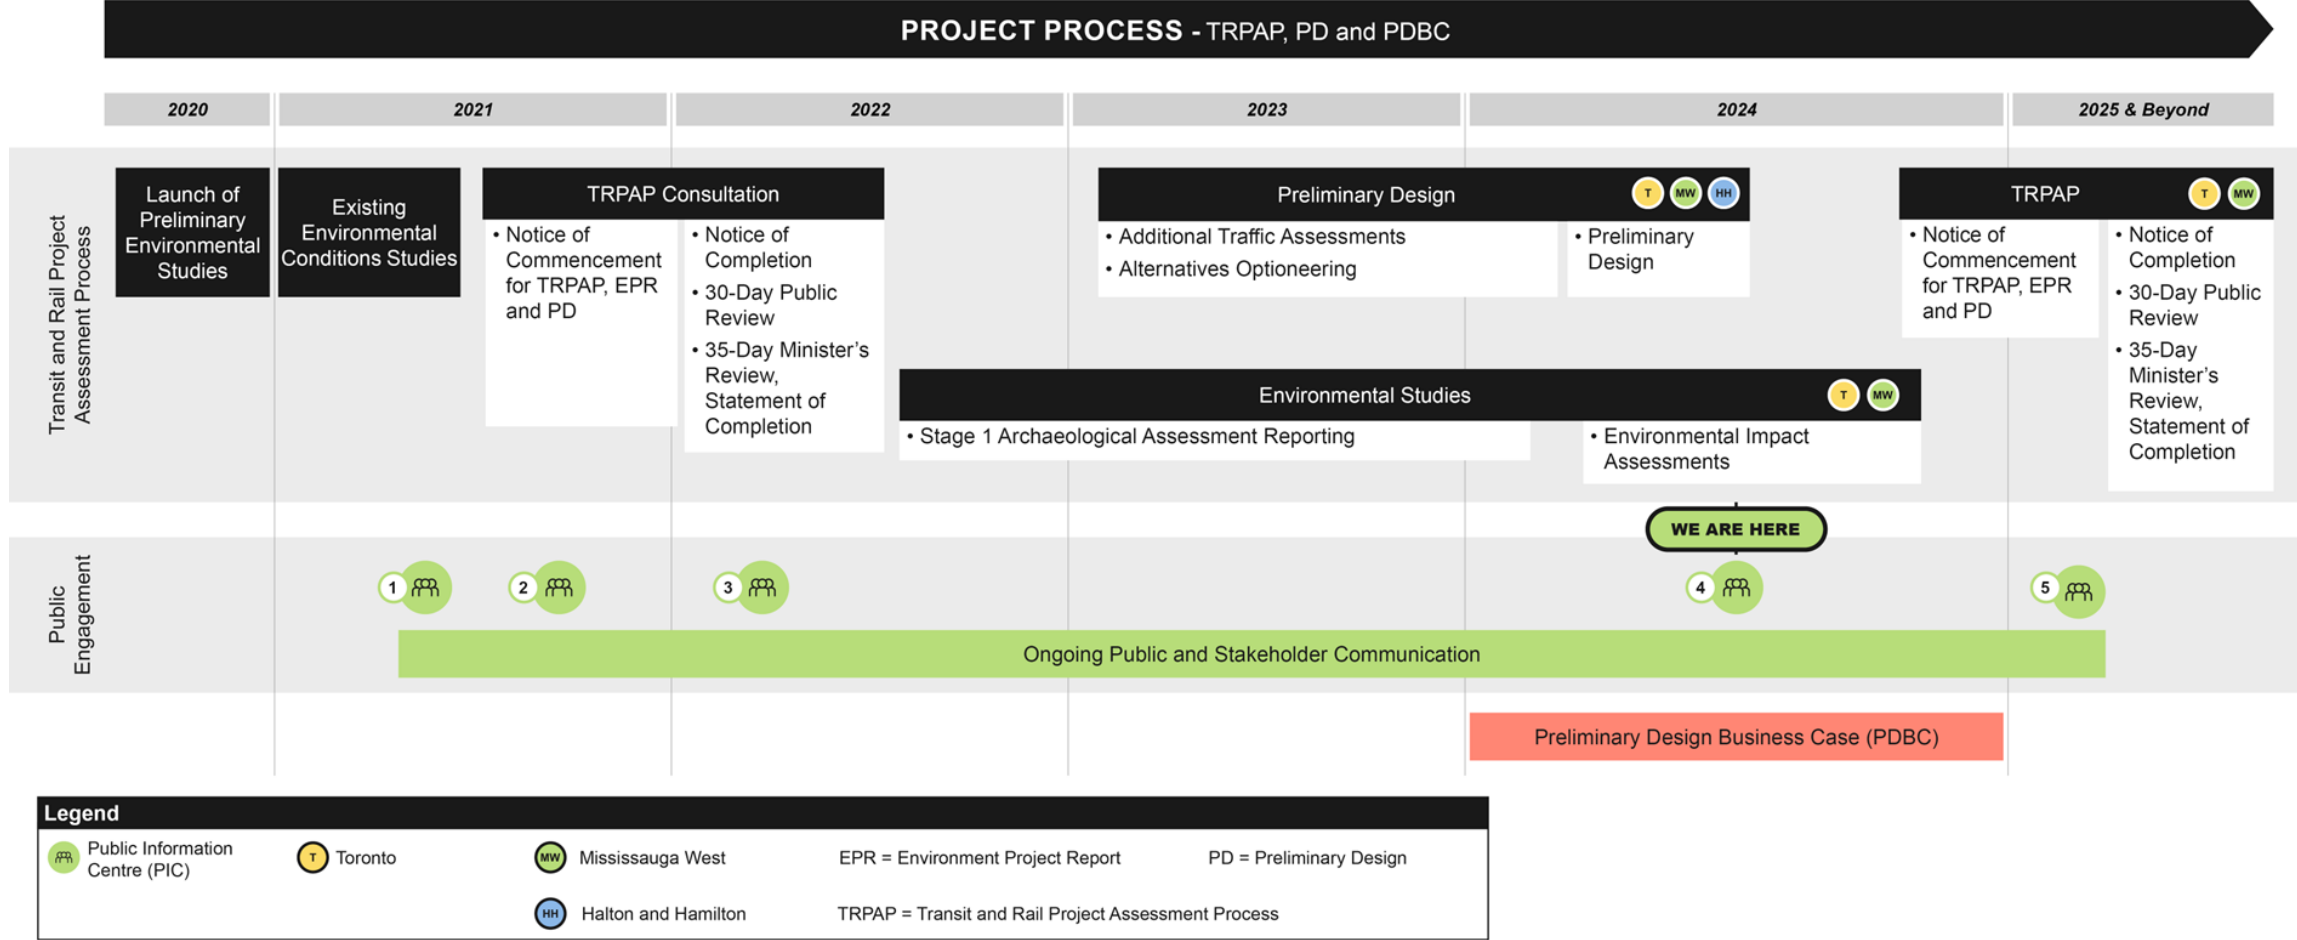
PROJECT PROCESS - TRPAP, PD and PDBC

| 2020 | 2021 | 2022 | 2023 | 2024 | 2025 & Beyond |
|---|---|---|---|---|---|

Transit and Rail Project Assessment Process

Launch of Preliminary Environmental Studies

Existing Environmental Conditions Studies

TRPAP Consultation

• Notice of Commencement for TRPAP, EPR and PD

• Notice of Completion
• 30-Day Public Review
• 35-Day Minister's Review, Statement of Completion

Preliminary Design T MW HH

• Additional Traffic Assessments
• Alternatives Optioneering

• Preliminary Design

TRPAP T MW

• Notice of Commencement for TRPAP, EPR and PD

• Notice of Completion
• 30-Day Public Review
• 35-Day Minister's Review, Statement of Completion

Environmental Studies T MW

• Stage 1 Archaeological Assessment Reporting

• Environmental Impact Assessments

WE ARE HERE

Public Engagement

1 2 3 4 5

Ongoing Public and Stakeholder Communication

Preliminary Design Business Case (PDBC)

Legend

Public Information Centre (PIC)
T Toronto
MW Mississauga West
EPR = Environment Project Report
PD = Preliminary Design
HH Halton and Hamilton
TRPAP = Transit and Rail Project Assessment Process